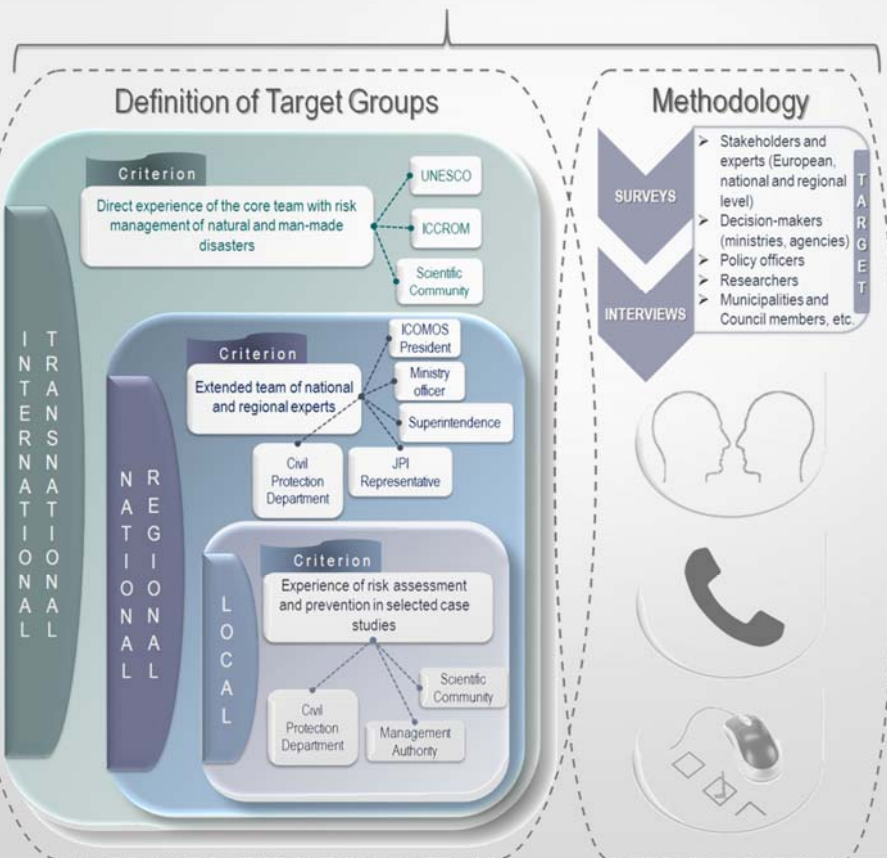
Definition of Target Groups

Methodology

Criterion

Direct experience of the core team with risk management of natural and man-made disasters

UNESCO

ICCROM

Scientific Community

INTERNATIONAL

TRANSNATIONAL

Criterion

Extended team of national and regional experts

ICOMOS President

Ministry officer

Superintendence

JPI Representative

Civil Protection Department

NATIONAL

REGIONAL

Criterion

Experience of risk assessment and prevention in selected case studies

Scientific Community

Civil Protection Department

Management Authority

LOCAL

SURVEYS

INTERVIEWS

➢ Stakeholders and experts (European, national and regional level)
➢ Decision-makers (ministries, agencies)
➢ Policy officers
➢ Researchers
➢ Municipalities and Council members, etc.

TARGET